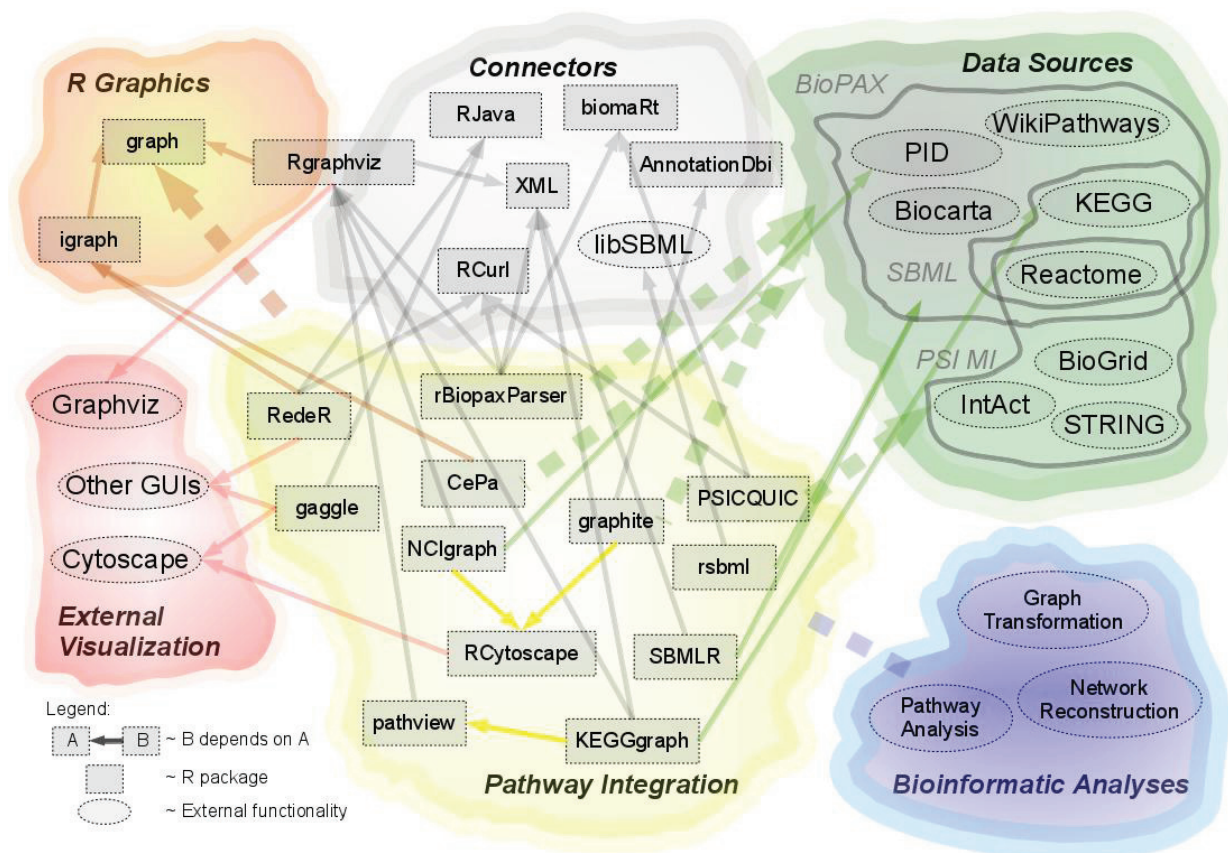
R Graphics

graph

Rgraphviz

igraph

Connectors

RJava

biomaRt

XML

AnnotationDbi

libSBML

RCurl

Data Sources

BioPAX

WikiPathways

PID

Biocarta

KEGG

SBML

Reactome

PSI MI

BioGrid

IntAct

STRING

Graphviz

RedeR

rBiopaxParser

Other GUIs

gaggle

CePa

PSICQUIC

graphite

NCIgraph

Cytoscape

rsbml

External Visualization

RCytoscape

SBMLR

Graph Transformation

Pathway Analysis

Network Reconstruction

pathview

KEGGgraph

Legend:

A B ~ B depends on A

~ R package

~ External functionality

Pathway Integration

Bioinformatic Analyses